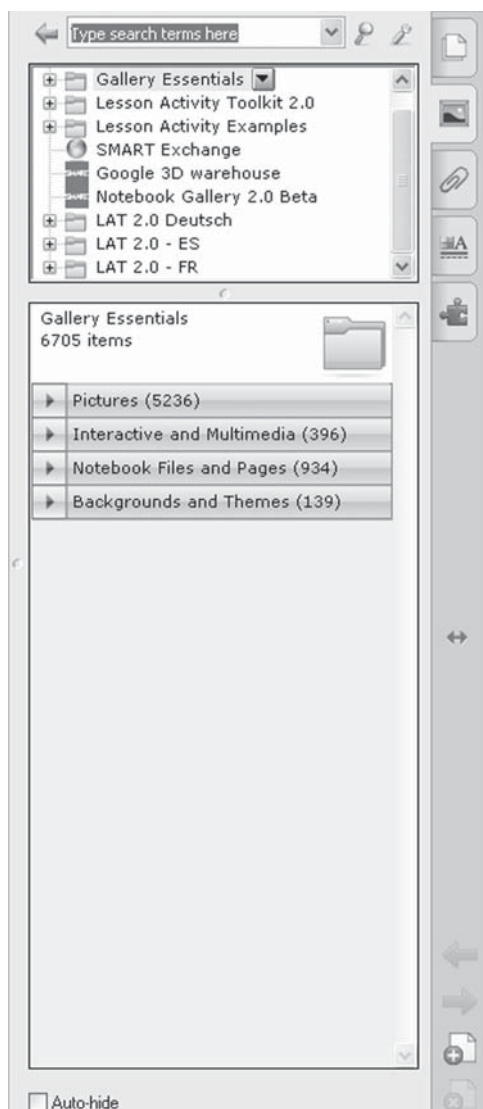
Type search terms here

Gallery Essentials
Lesson Activity Toolkit 2.0
Lesson Activity Examples
SMART Exchange
Google 3D warehouse
Notebook Gallery 2.0 Beta
LAT 2.0 Deutsch
LAT 2.0 - ES
LAT 2.0 - FR

Gallery Essentials
6705 items

Pictures (5236)
Interactive and Multimedia (396)
Notebook Files and Pages (934)
Backgrounds and Themes (139)

Auto-hide